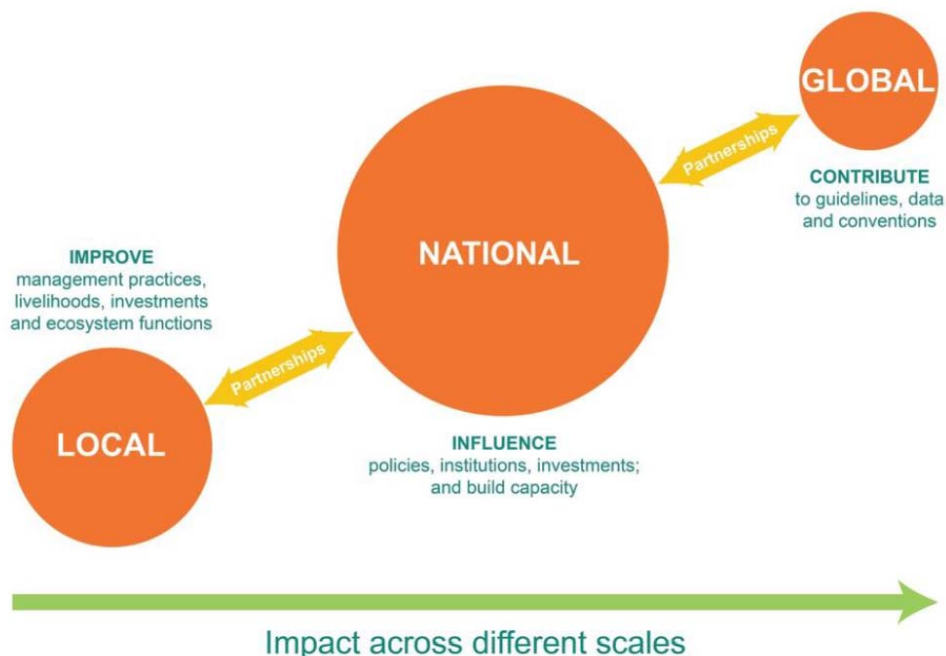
GLOBAL

Partnerships

CONTRIBUTE
to guidelines, data and conventions

IMPROVE
management practices, livelihoods, investments and ecosystem functions

NATIONAL

Partnerships

LOCAL

INFLUENCE
policies, institutions, investments; and build capacity

Impact across different scales